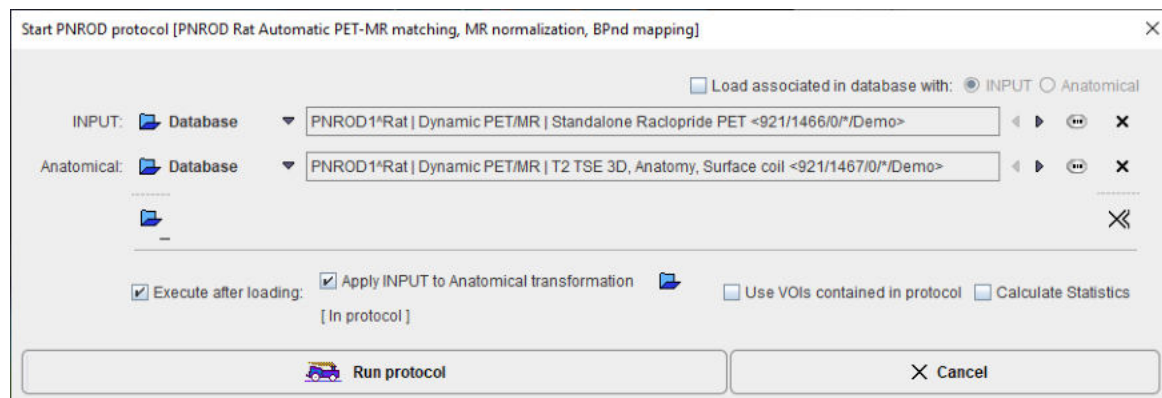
Start PNROD protocol [PNROD Rat Automatic PET-MR matching, MR normalization, BPnd mapping]

Load associated in database with: INPUT Anatomical

INPUT: Database PNROD1^Rat | Dynamic PET/MR | Standalone Raclopride PET <921/1466/0/*/Demo>

Anatomical: Database PNROD1^Rat | Dynamic PET/MR | T2 TSE 3D, Anatomy, Surface coil <921/1467/0/*/Demo>

Execute after loading: Apply INPUT to Anatomical transformation

[ In protocol ]

Use VOIs contained in protocol Calculate Statistics

Run protocol

Cancel